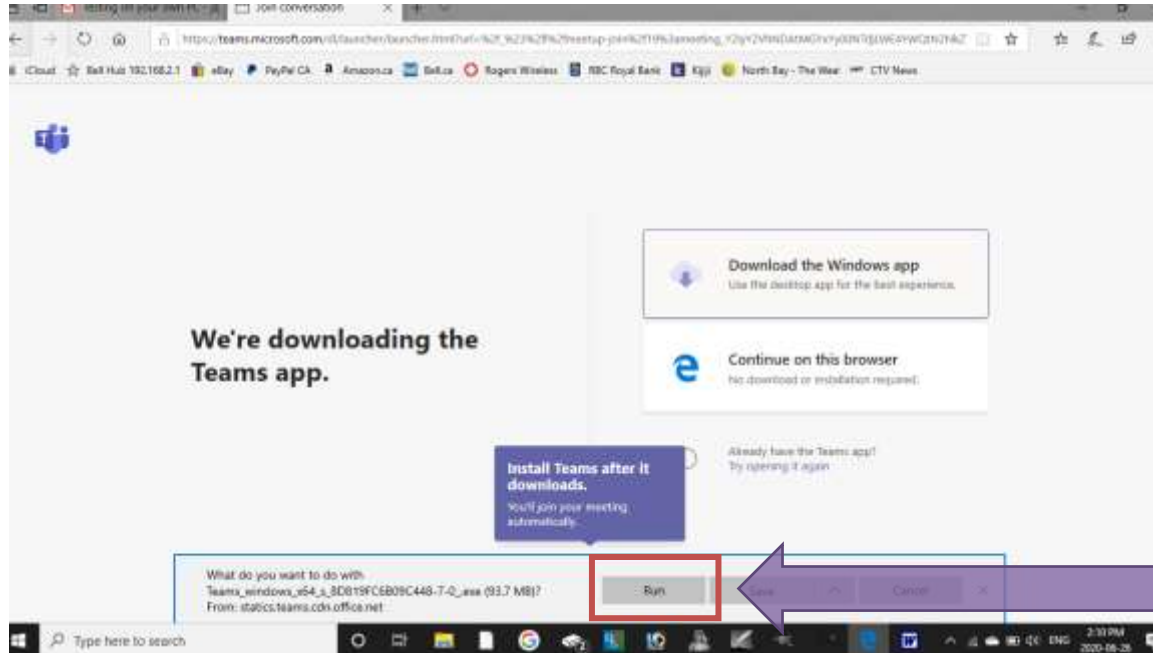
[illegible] Join conversation

https://teams.microsoft.com/dl/launcher/launcher.html?url=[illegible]

iCloud Bell Hub 192.168.2.1 eBay PayPal CA Amazon.ca Bell.ca Rogers Wireless RBC Royal Bank Kijiji North Bay - The Wea CTV News

We're downloading the Teams app.

Download the Windows app
Use the desktop app for the best experience.

Continue on this browser
No download or installation required.

Already have the Teams app?
Try opening it again

Install Teams after it downloads.
You'll join your meeting automatically.

What do you want to do with Teams_windows_x64_s_8DB19FC6B09C448-7-0_.exe (93.7 MB)?
From: statics.teams.cdn.office.net

Run Save Cancel

Type here to search

ENG 2:30 PM 2020-08-26